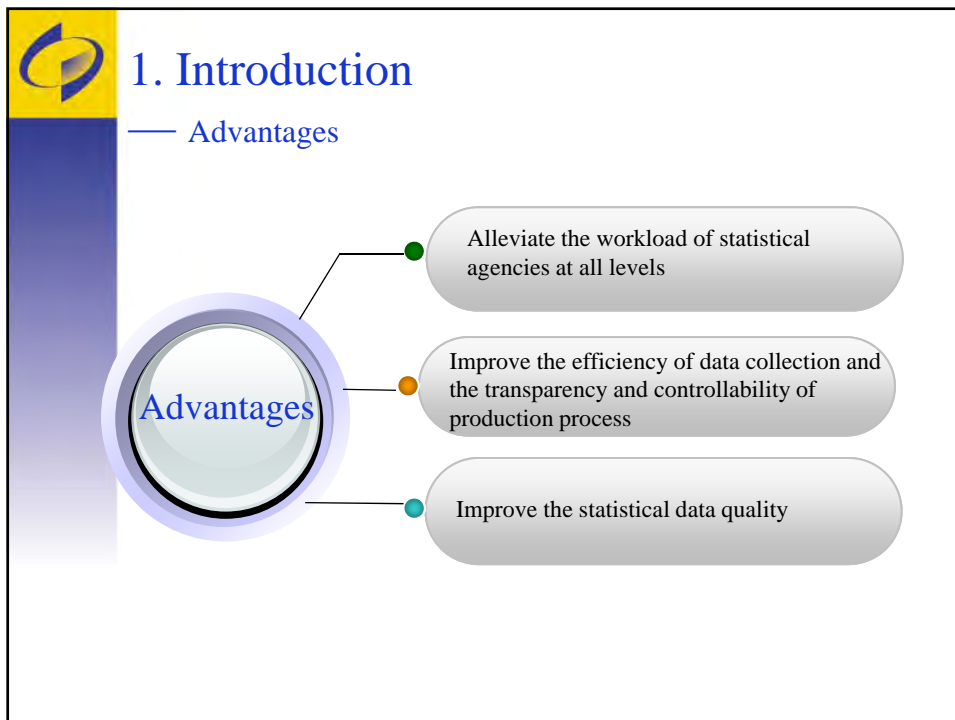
1. Introduction

—— Advantages

Advantages

Alleviate the workload of statistical agencies at all levels

Improve the efficiency of data collection and the transparency and controllability of production process

Improve the statistical data quality